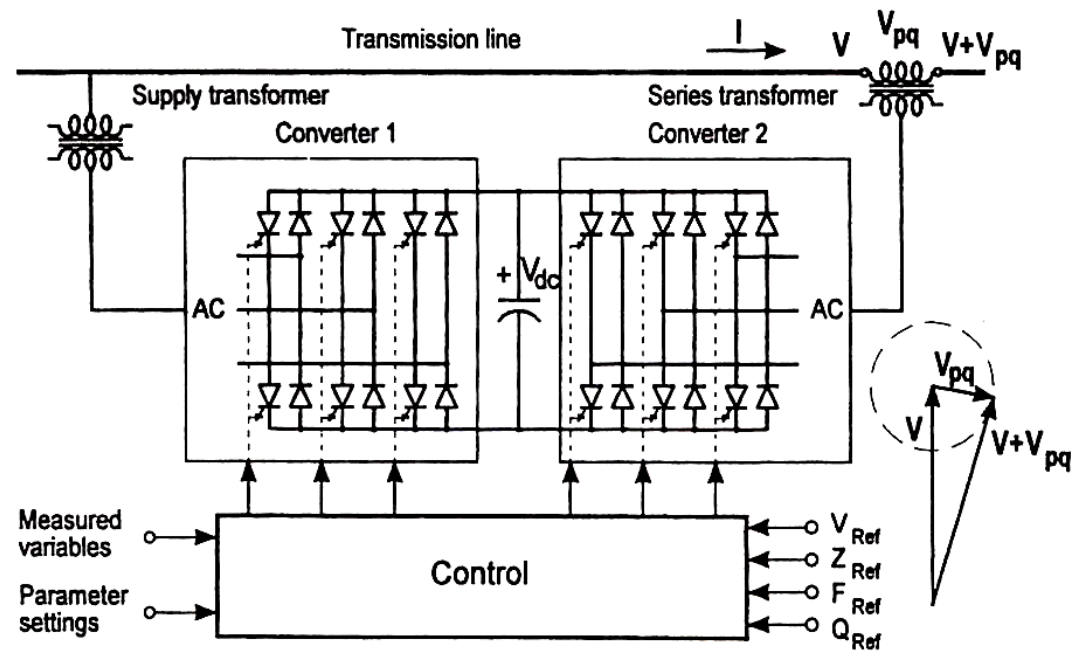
Transmission line

I

V

$V_{pq}$

$V+V_{pq}$

Supply transformer

Series transformer

Converter 1

Converter 2

+ $V_{dc}$

AC

AC

$V_{pq}$

V

$V+V_{pq}$

Measured variables

Parameter settings

Control

$V_{Ref}$

$Z_{Ref}$

$F_{Ref}$

$Q_{Ref}$